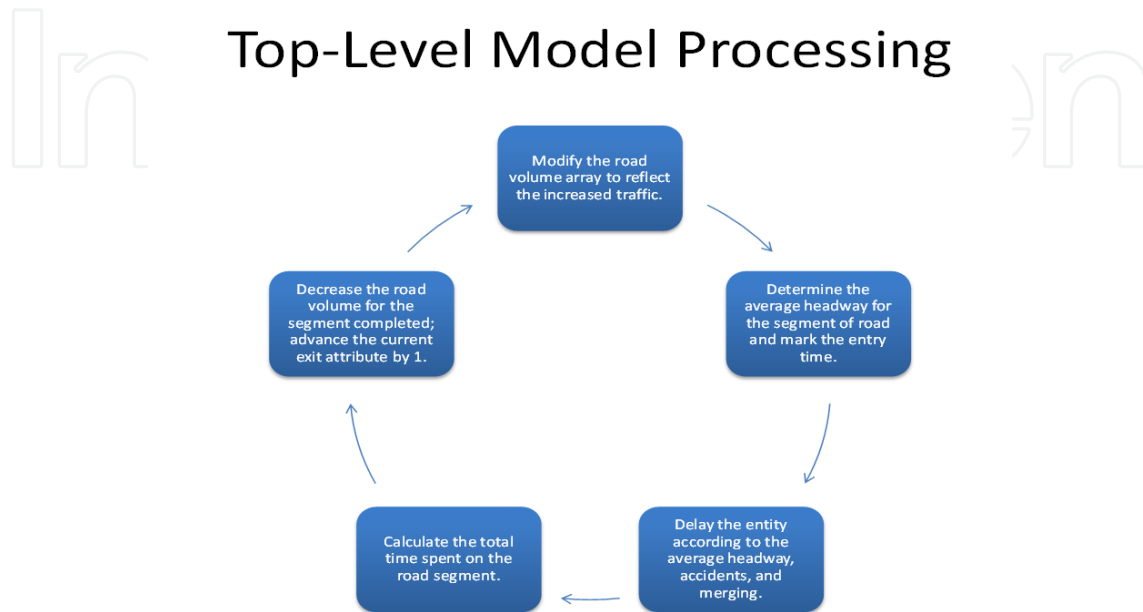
Top-Level Model Processing

Modify the road volume array to reflect the increased traffic.

Determine the average headway for the segment of road and mark the entry time.

Delay the entity according to the average headway, accidents, and merging.

Calculate the total time spent on the road segment.

Decrease the road volume for the segment completed; advance the current exit attribute by 1.